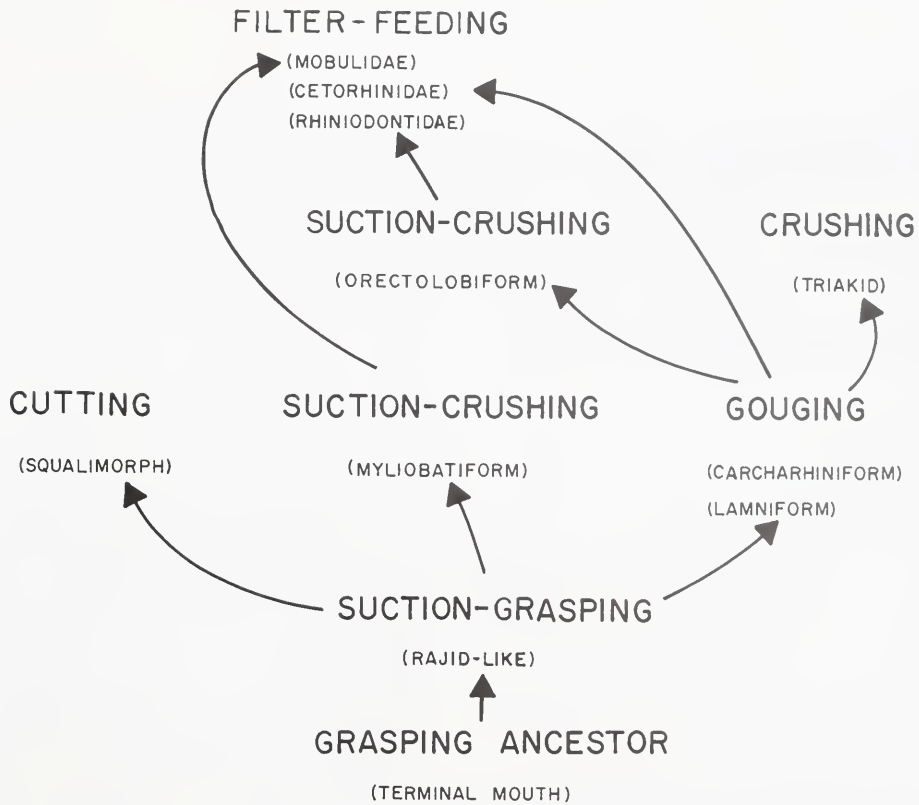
FILTER-FEEDING
(MOBULIDAE)
(CETORHINIDAE)
(RHINIODONTIDAE)

SUCTION-CRUSHING
(ORECTOLOBIFORM)

CRUSHING
(TRIAKID)

CUTTING
(SQUALIMORPH)

SUCTION-CRUSHING
(MYLIOBATIFORM)

GOUGING
(CARCHARHINIFORM)
(LAMNIFORM)

SUCTION-GRASPING
(RAJID-LIKE)

GRASPING ANCESTOR
(TERMINAL MOUTH)